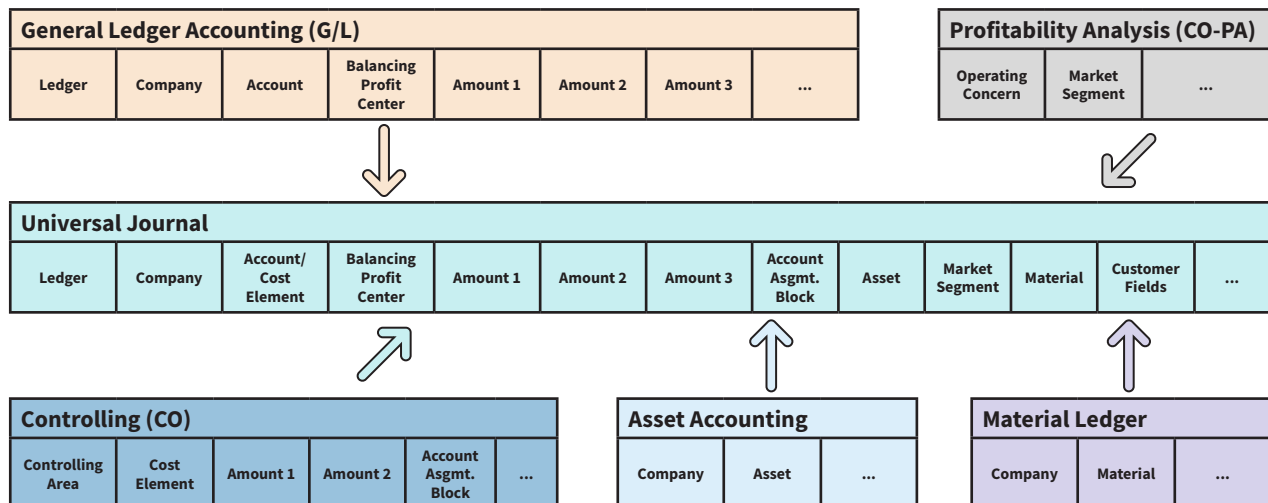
General Ledger Accounting (G/L)

| Ledger | Company | Account | Balancing Profit Center | Amount 1 | Amount 2 | Amount 3 | ... |
|---|---|---|---|---|---|---|---|

Profitability Analysis (CO-PA)

| Operating Concern | Market Segment | ... |
|---|---|---|

Universal Journal

| Ledger | Company | Account/ Cost Element | Balancing Profit Center | Amount 1 | Amount 2 | Amount 3 | Account Asgmt. Block | Asset | Market Segment | Material | Customer Fields | ... |
|---|---|---|---|---|---|---|---|---|---|---|---|---|

Controlling (CO)

| Controlling Area | Cost Element | Amount 1 | Amount 2 | Account Asgmt. Block | ... |
|---|---|---|---|---|---|

Asset Accounting

| Company | Asset | ... |
|---|---|---|

Material Ledger

| Company | Material | ... |
|---|---|---|